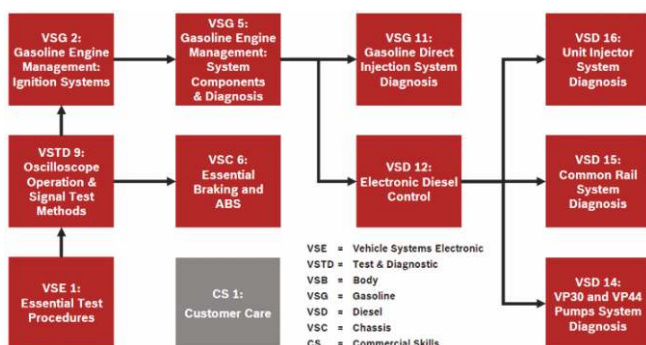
VSG 2:
Gasoline Engine Management: Ignition Systems

VSG 5:
Gasoline Engine Management: System Components & Diagnosis

VSG 11:
Gasoline Direct Injection System Diagnosis

VSD 16:
Unit Injector System Diagnosis

VSTD 9:
Oscilloscope Operation & Signal Test Methods

VSC 6:
Essential Braking and ABS

VSD 12:
Electronic Diesel Control

VSD 15:
Common Rail System Diagnosis

VSE 1:
Essential Test Procedures

CS 1:
Customer Care

VSE = Vehicle Systems Electronic
VSTD = Test & Diagnostic
VSB = Body
VSG = Gasoline
VSD = Diesel
VSC = Chassis
CS = Commercial Skills

VSD 14:
VP30 and VP44 Pumps System Diagnosis